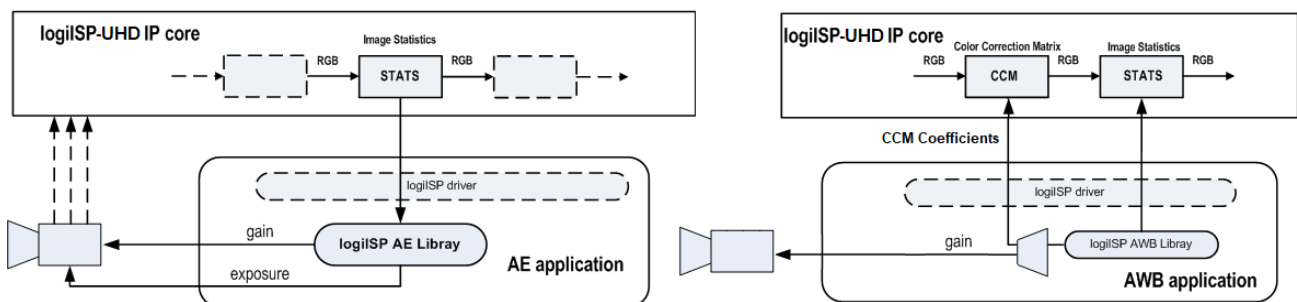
logiISP-UHD IP core

Image Statistics

RGB

STATS

RGB

logiISP driver

gain

logiISP AE Libray

exposure

AE application

logiISP-UHD IP core

Color Correction Matrix

Image Statistics

RGB

CCM

RGB

STATS

RGB

CCM Coefficients

logiISP driver

gain

logiISP AWB Libray

AWB application